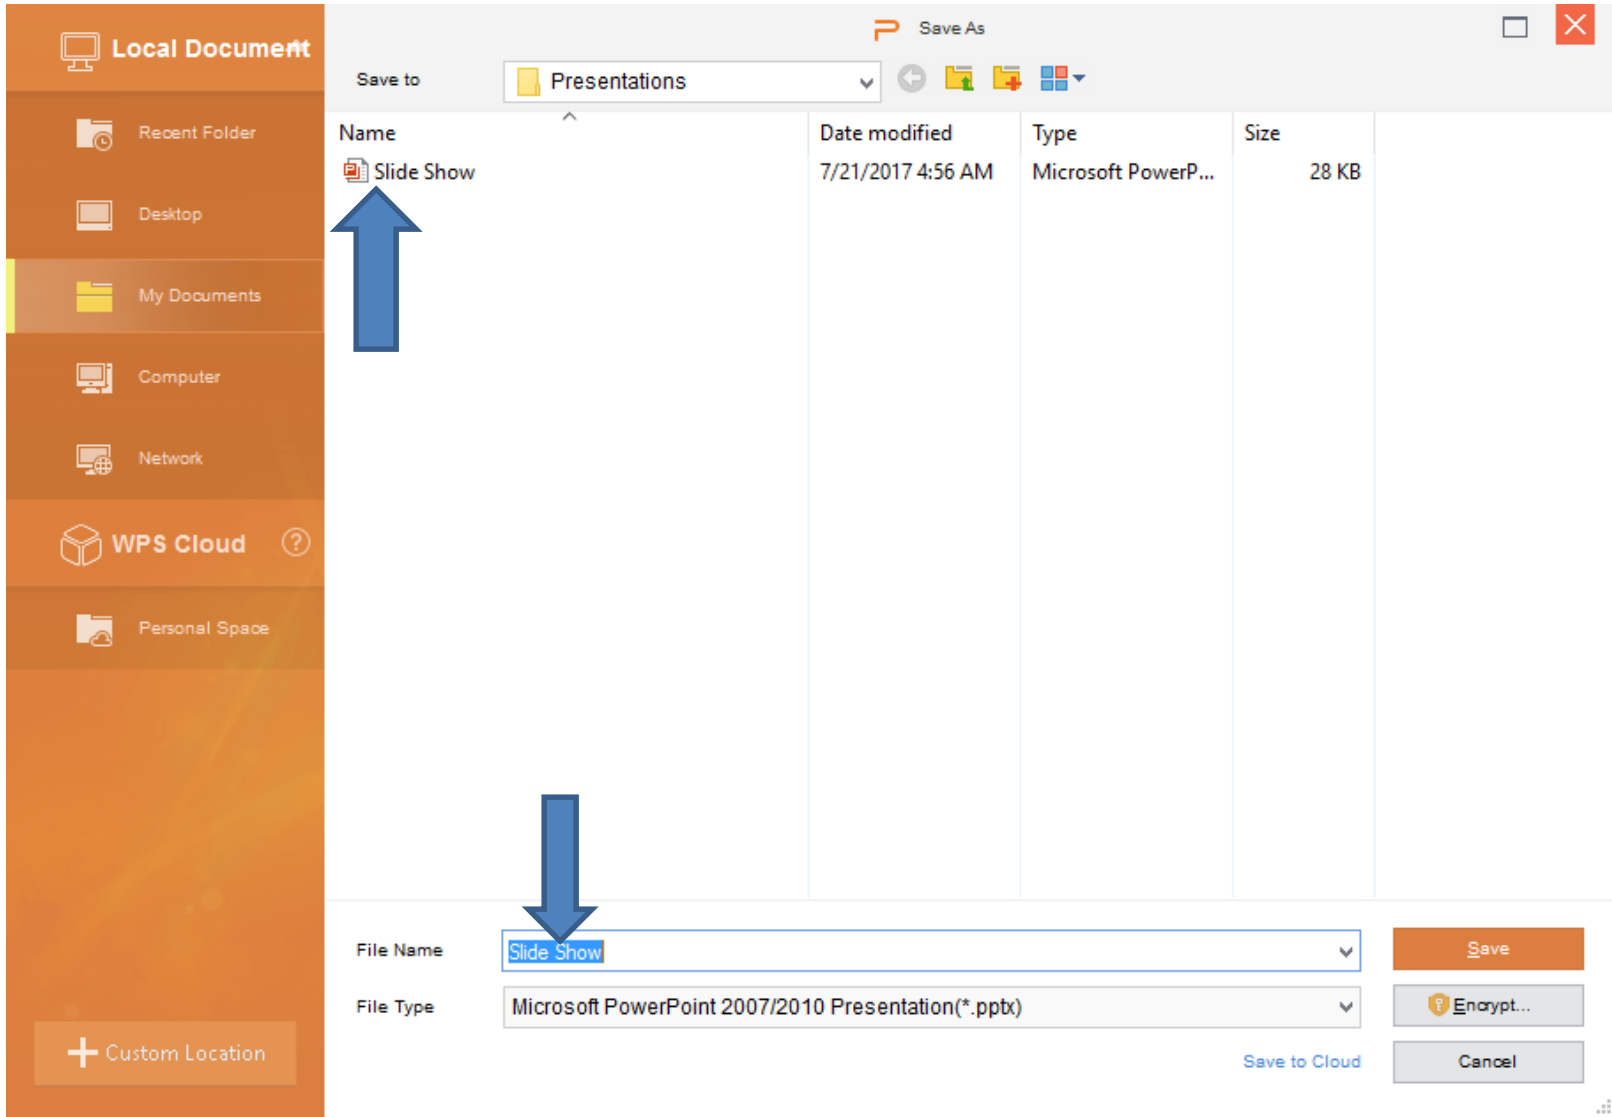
Local Document

Recent Folder

Desktop

My Documents

Computer

Network

WPS Cloud

Personal Space

Custom Location

Save As

Save to

Presentations

| Name | Date modified | Type | Size |
|---|---|---|---|
| Slide Show | 7/21/2017 4:56 AM | Microsoft PowerP... | 28 KB |

File Name

Slide Show

File Type

Microsoft PowerPoint 2007/2010 Presentation(*.pptx)

Save to Cloud

Save

Encrypt...

Cancel